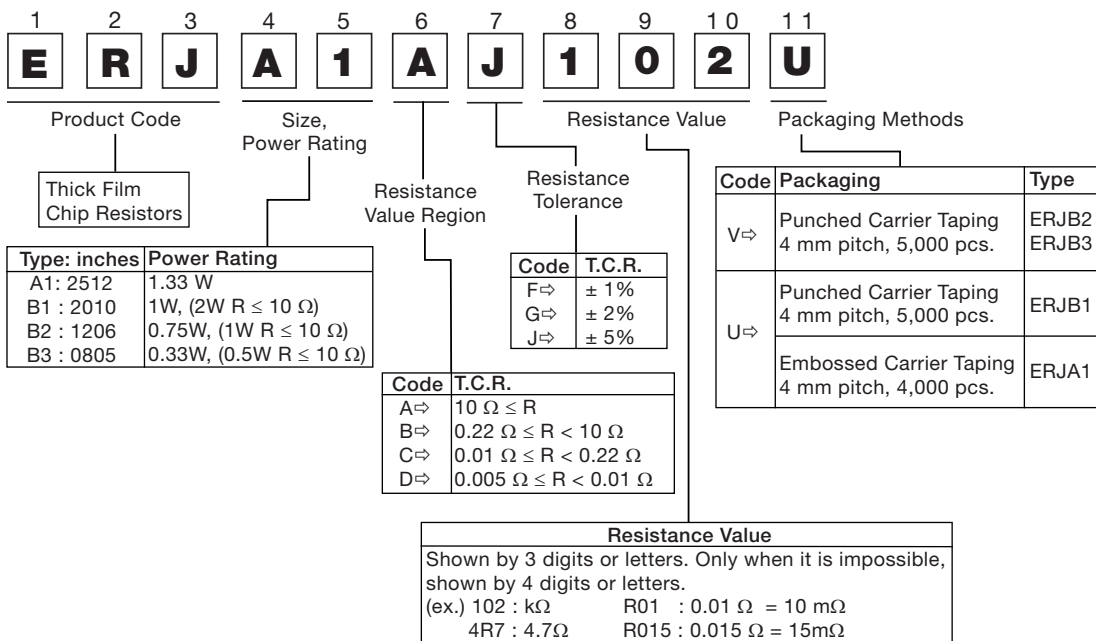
1 2 3 4 5 6 7 8 9 10 11

E R J A 1 A J 1 0 2 U

Product Code

Thick Film Chip Resistors

Size, Power Rating

| Type: inches | Power Rating |
|---|---|
| A1: 2512 | 1.33 W |
| B1 : 2010 | 1W, (2W R $\leq$ 10 $\Omega$) |
| B2 : 1206 | 0.75W, (1W R $\leq$ 10 $\Omega$) |
| B3 : 0805 | 0.33W, (0.5W R $\leq$ 10 $\Omega$) |

Resistance Value Region

| Code | T.C.R. |
|---|---|
| A⇨ | 10 $\Omega \leq$ R |
| B⇨ | 0.22 $\Omega \leq$ R < 10 $\Omega$ |
| C⇨ | 0.01 $\Omega \leq$ R < 0.22 $\Omega$ |
| D⇨ | 0.005 $\Omega \leq$ R < 0.01 $\Omega$ |

Resistance Tolerance

| Code | T.C.R. |
|---|---|
| F⇨ | ± 1% |
| G⇨ | ± 2% |
| J⇨ | ± 5% |

Resistance Value

Packaging Methods

| Code | Packaging | Type |
|---|---|---|
| V⇨ | Punched Carrier Taping 4 mm pitch, 5,000 pcs. | ERJB2 ERJB3 |
| U⇨ | Punched Carrier Taping 4 mm pitch, 5,000 pcs. | ERJB1 |
| | Embossed Carrier Taping 4 mm pitch, 4,000 pcs. | ERJA1 |

Resistance Value
Shown by 3 digits or letters. Only when it is impossible, shown by 4 digits or letters.
(ex.) 102 : k$\Omega$ R01 : 0.01 $\Omega$ = 10 m$\Omega$
4R7 : 4.7$\Omega$ R015 : 0.015 $\Omega$ = 15m$\Omega$